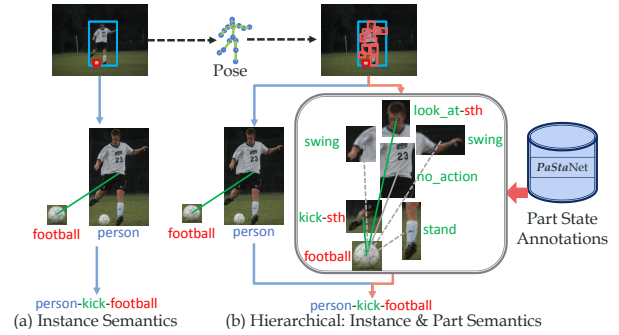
Pose

football person

person-kick-football

(a) Instance Semantics

football person

look_at-sth

swing

swing

no_action

kick-sth

stand

football

PaStaNet

Part State Annotations

person-kick-football

(b) Hierarchical: Instance & Part Semantics